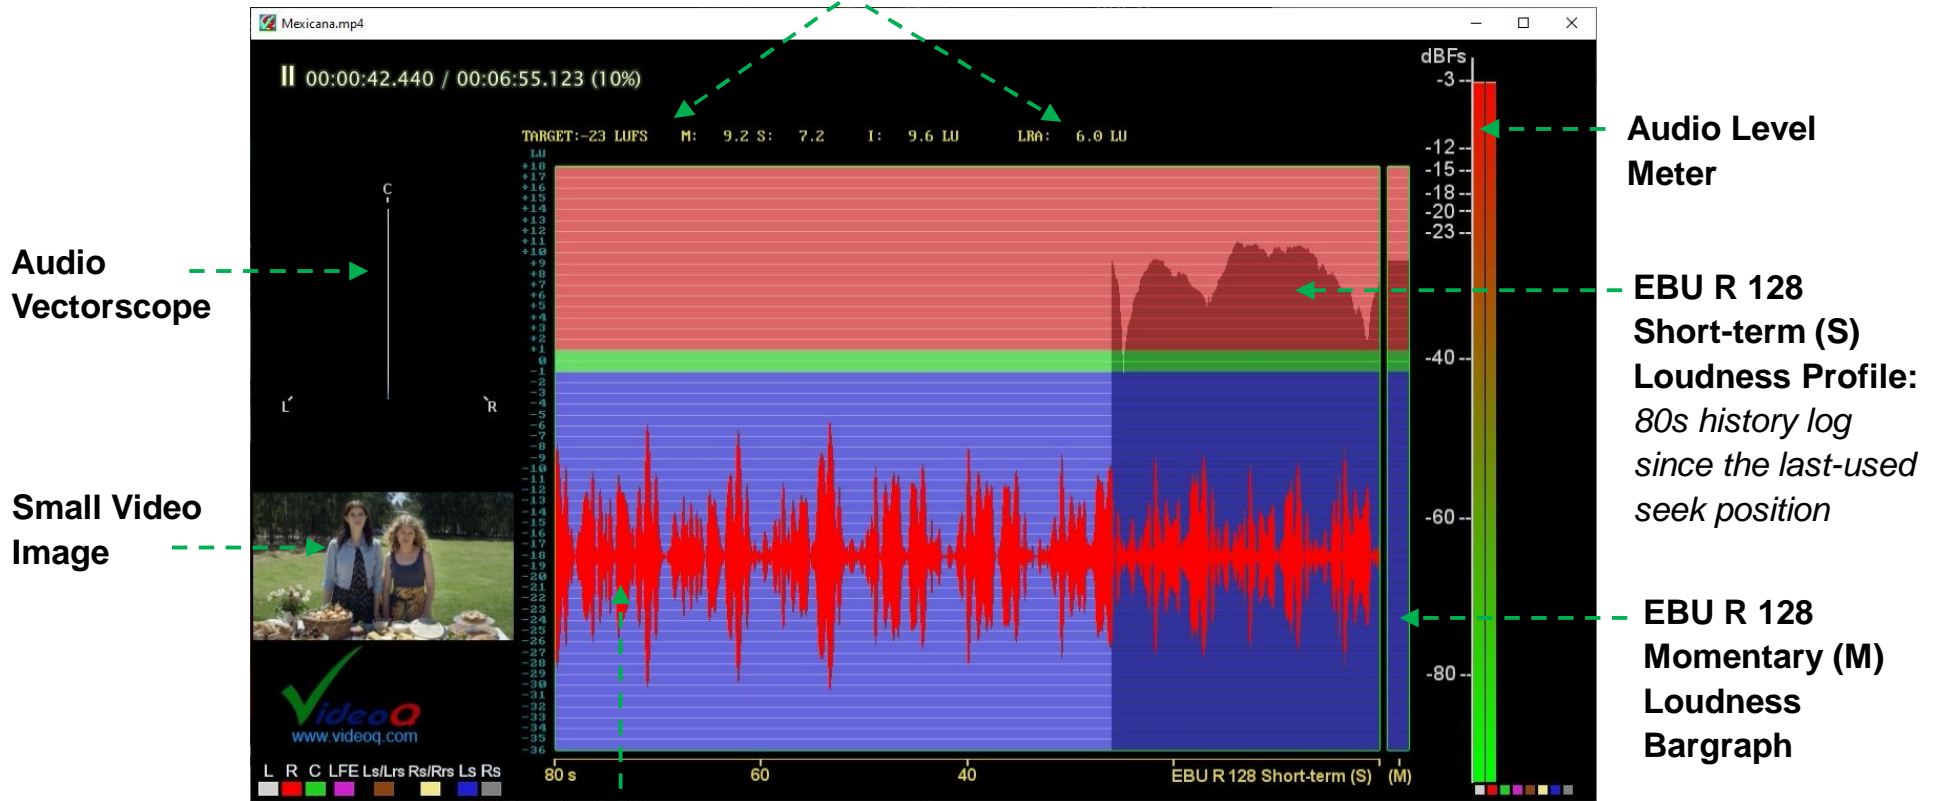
Mexicana.mp4

II 00:00:42.440 / 00:06:55.123 (10%)

TARGET:-23 LUFS M: 9.2 S: 7.2 I: 9.6 LU LRA: 6.0 LU

LU
+18
+17
+16
+15
+14
+13
+12
+11
+10
+9
+8
+7
+6
+5
+4
+3
+2
+1
0
-1
-2
-3
-4
-5
-6
-7
-8
-9
-10
-11
-12
-13
-14
-15
-16
-17
-18
-19
-20
-21
-22
-23
-24
-25
-26
-27
-28
-29
-30
-31
-32
-33
-34
-35
-36

C

L R

Audio Vectorscope

Small Video Image

www.videoq.com

L R C LFE Ls/Lrs Rs/Rrs Ls Rs

80 s 60 40 EBU R 128 Short-term (S) (M)

dBFs
-3
-12
-15
-18
-20
-23
-40
-60
-80

Audio Level Meter

EBU R 128 Short-term (S) Loudness Profile: 80s history log since the last-used seek position

EBU R 128 Momentary (M) Loudness Bargraph